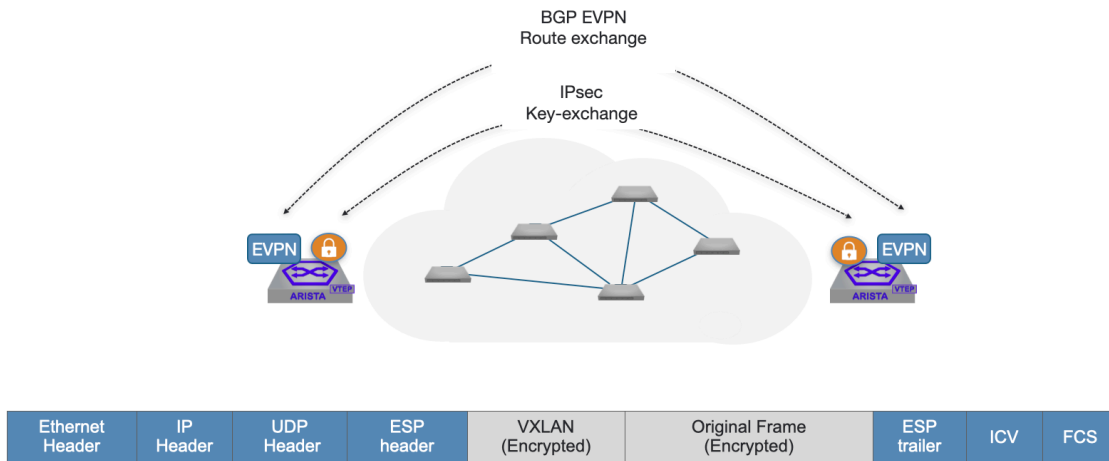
BGP EVPN
Route exchange

IPsec
Key-exchange

EVPN

ARISTA VTEP

EVPN

ARISTA VTEP

| Ethernet Header | IP Header | UDP Header | ESP header | VXLAN (Encrypted) | Original Frame (Encrypted) | ESP trailer | ICV | FCS |
|---|---|---|---|---|---|---|---|---|